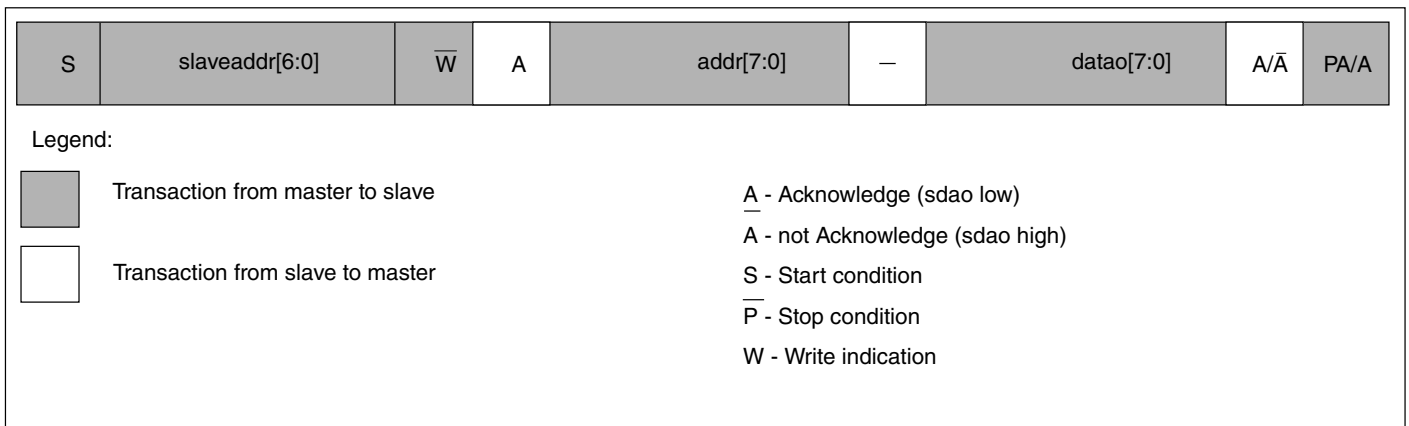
| S | slaveaddr[6:0] | $\overline{W}$ | A | addr[7:0] | — | datao[7:0] | A/$\bar{A}$ | PA/A |
|---|---|---|---|---|---|---|---|---|

Legend:

Transaction from master to slave

Transaction from slave to master

A - Acknowledge (sdao low)

$\bar{A}$ - not Acknowledge (sdao high)

S - Start condition

P - Stop condition

W - Write indication